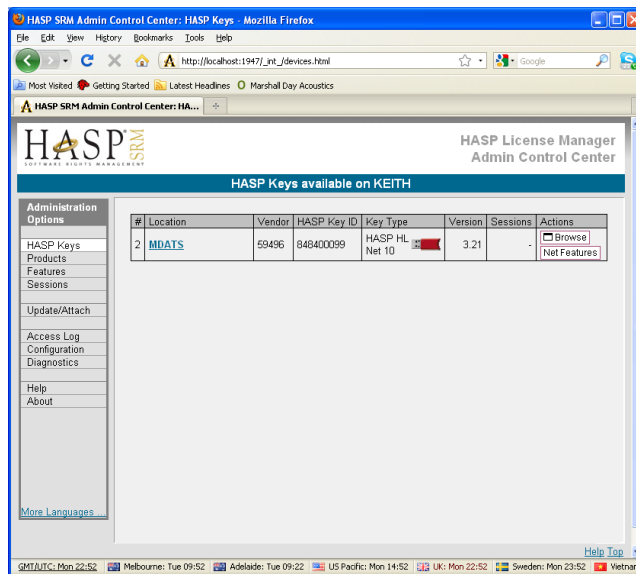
HASP SRM Admin Control Center: HASP Keys - Mozilla Firefox

File Edit View History Bookmarks Tools Help

http://localhost:1947/_int_/devices.html

Google

Most Visited Getting Started Latest Headlines Marshall Day Acoustics

HASP SRM Admin Control Center: HA...

HASP SRM
SOFTWARE RIGHTS MANAGEMENT

HASP License Manager
Admin Control Center

HASP Keys available on KEITH

Administration Options

HASP Keys
Products
Features
Sessions

Update/Attach

Access Log
Configuration
Diagnostics

Help
About

More Languages ...

| # | Location | Vendor | HASP Key ID | Key Type | Version | Sessions | Actions |
|---|---|---|---|---|---|---|---|
| 2 | MDATS | 59496 | 848400099 | HASP HL Net 10 | 3.21 | - | Browse Net Features |

Help Top

GMT/UTC: Mon 22:52 Melbourne: Tue 09:52 Adelaide: Tue 09:22 US Pacific: Mon 14:52 UK: Mon 22:52 Sweden: Mon 23:52 Vietnam